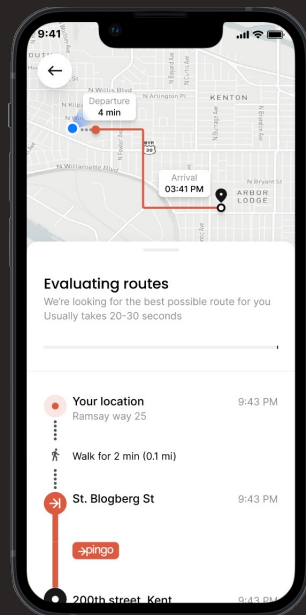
9:41

N Willis Blvd
N Arlington Pl
KENTON
Departure
4 min
N Willamette Blvd
Arrival
03:41 PM
ARBOR LODGE
N Bryant St

Evaluating routes
We're looking for the best possible route for you
Usually takes 20-30 seconds

Your location
Ramsay way 25
9:43 PM

Walk for 2 min (0.1 mi)

St. Blogberg St
9:43 PM

pingo

200th street, Kent
9:43 PM